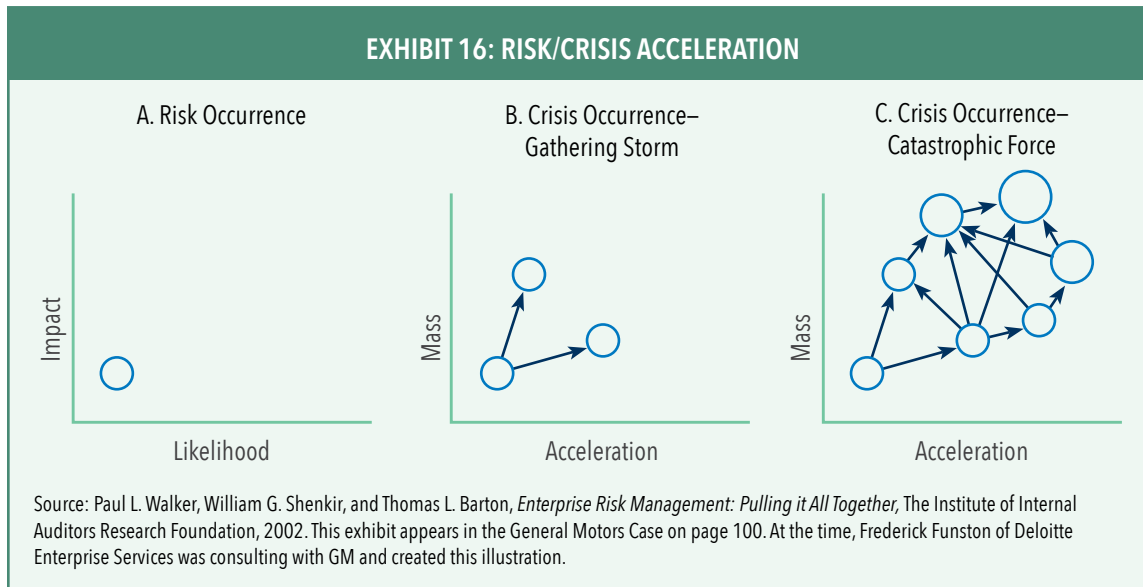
EXHIBIT 16: RISK/CRISIS ACCELERATION

A. Risk Occurrence

Impact

Likelihood

B. Crisis Occurrence– Gathering Storm

Mass

Acceleration

C. Crisis Occurrence– Catastrophic Force

Mass

Acceleration

Source: Paul L. Walker, William G. Shenkir, and Thomas L. Barton, *Enterprise Risk Management: Pulling it All Together,* The Institute of Internal Auditors Research Foundation, 2002. This exhibit appears in the General Motors Case on page 100. At the time, Frederick Funston of Deloitte Enterprise Services was consulting with GM and created this illustration.